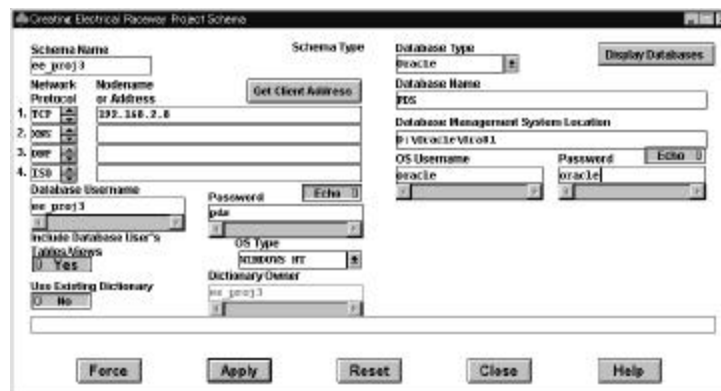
Creating Electrical Raceway Project Schema

Schema Name
ee_proj3

Schema Type

Database Type
Oracle

Display Databases

Network Protocol
Nodename or Address

Get Client Address

1. TCP 192.168.2.8
2. DNS
3. DNP
4. ISO

Database Name
RDS

Database Management System Location
D:\Oracle\Ora81

OS Username
oracle

Password
oracle

Echo

Database Username
ee_proj3

Password
pdz

Echo

Include Database User's Tables/Views
Yes

OS Type
WINDOWS NT

Uses Existing Dictionary
No

Dictionary Owner
ee_proj3

Force
Apply
Reset
Close
Help